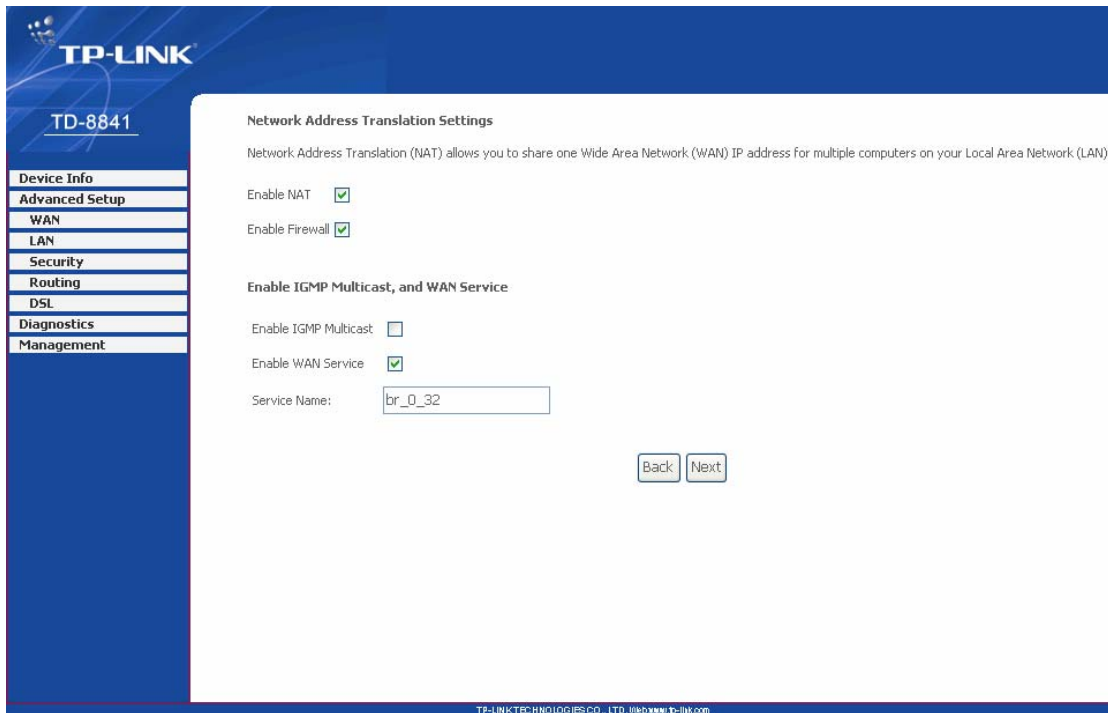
TP-LINK

TD-8841

Device Info
Advanced Setup
WAN
LAN
Security
Routing
DSL
Diagnostics
Management

Network Address Translation Settings

Network Address Translation (NAT) allows you to share one Wide Area Network (WAN) IP address for multiple computers on your Local Area Network (LAN)

Enable NAT

Enable Firewall

Enable IGMP Multicast, and WAN Service

Enable IGMP Multicast

Enable WAN Service

Service Name: br_0_32

Back Next

TP-LINK TECHNOLOGIES CO., LTD. Web:www.tp-link.com